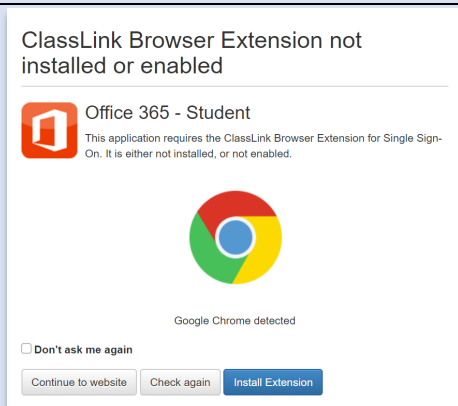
ClassLink Browser Extension not installed or enabled

Office 365 - Student

This application requires the ClassLink Browser Extension for Single Sign-On. It is either not installed, or not enabled.

Google Chrome detected

Don't ask me again

Continue to website
Check again
Install Extension